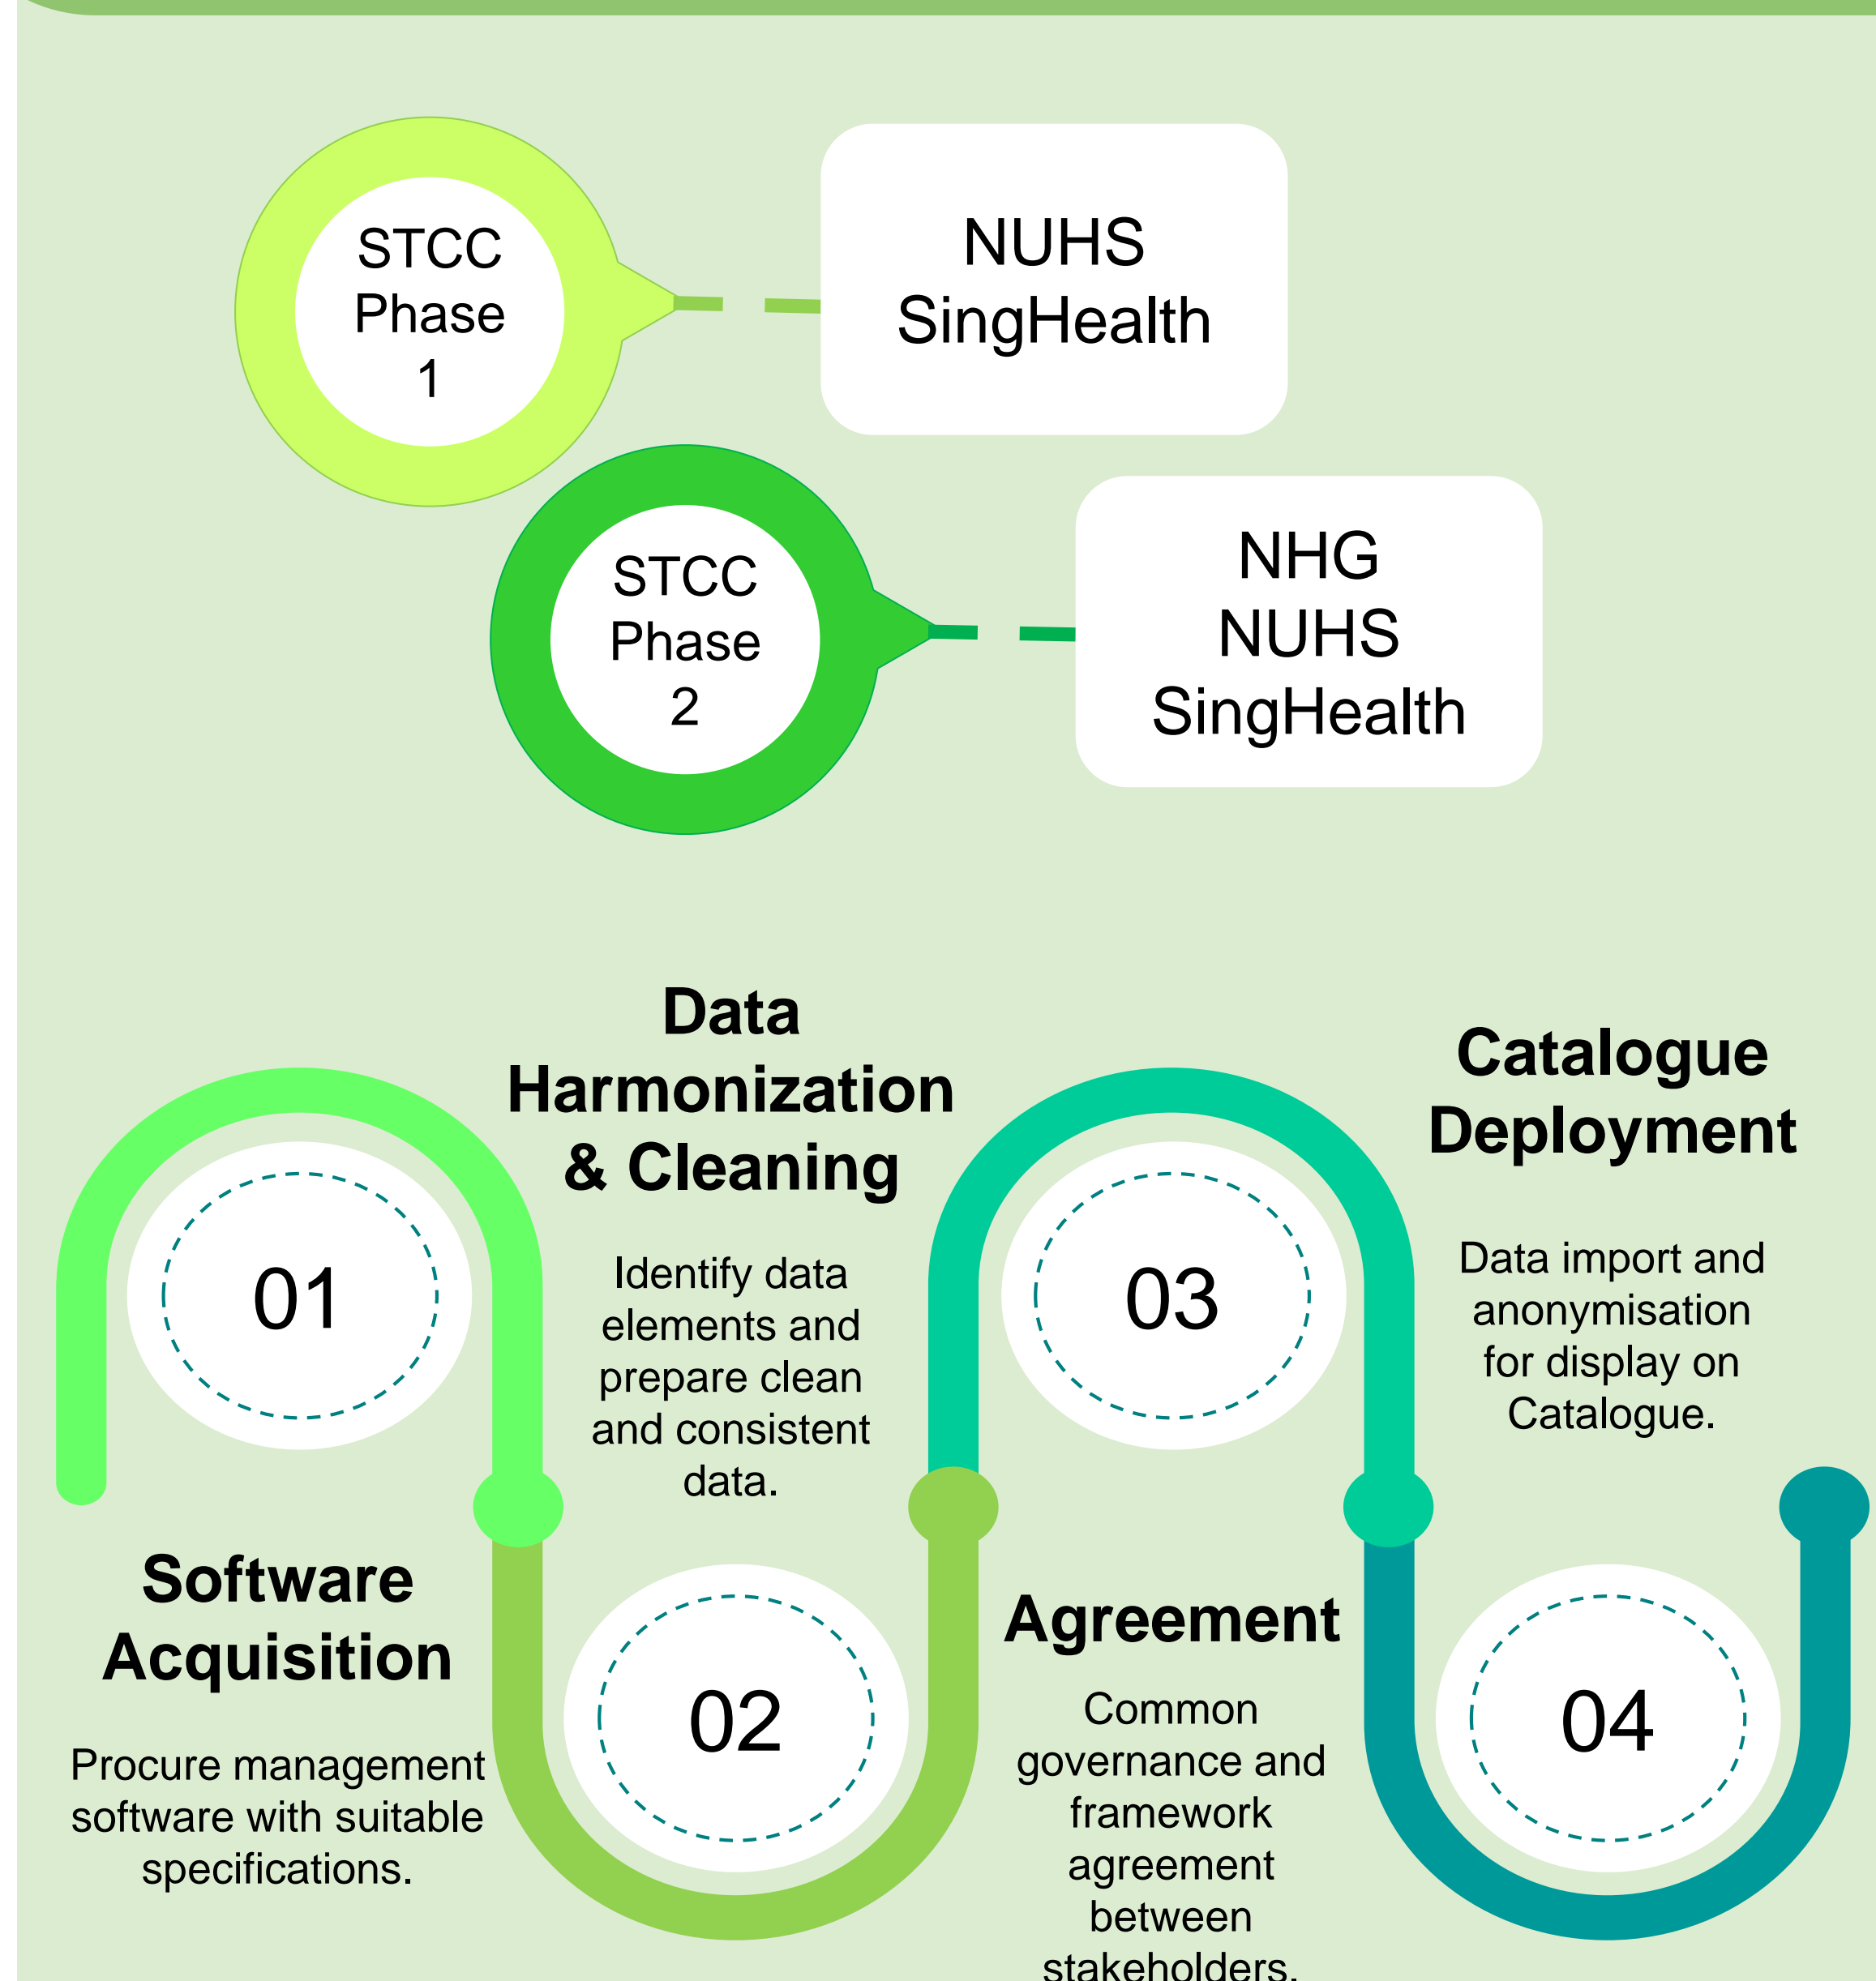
STCC Phase 1

NUHS
SingHealth

STCC Phase 2

NHG
NUHS
SingHealth

Data Harmonization & Cleaning

Identify data elements and prepare clean and consistent data.

Catalogue Deployment

Data import and anonymisation for display on Catalogue.

01

03

Software Acquisition

Procure management software with suitable specifications.

02

Agreement

Common governance and framework agreement between stakeholders.

04